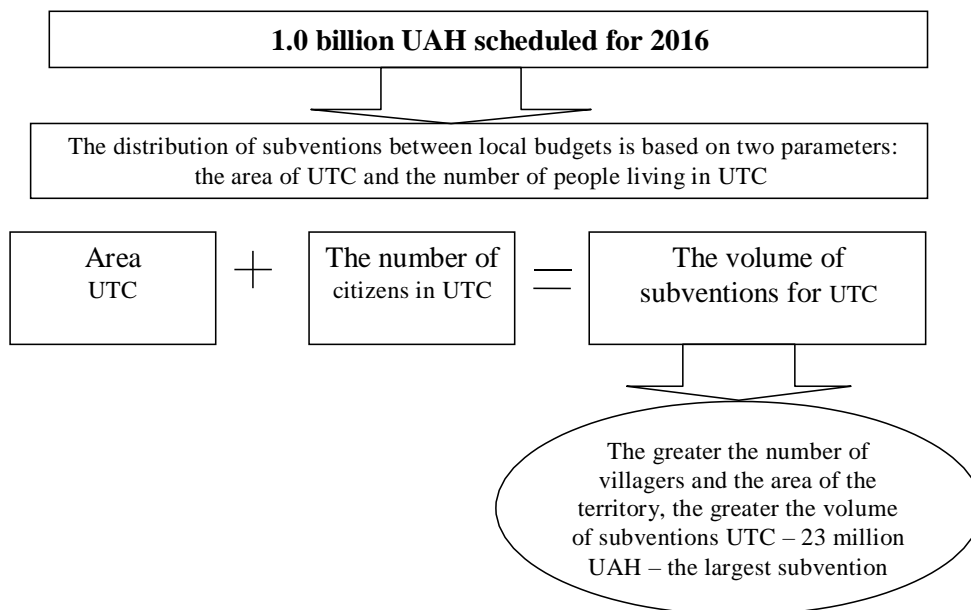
1.0 billion UAH scheduled for 2016

The distribution of subventions between local budgets is based on two parameters: the area of UTC and the number of people living in UTC

Area UTC

+

The number of citizens in UTC

=

The volume of subventions for UTC

The greater the number of villagers and the area of the territory, the greater the volume of subventions UTC – 23 million UAH – the largest subvention